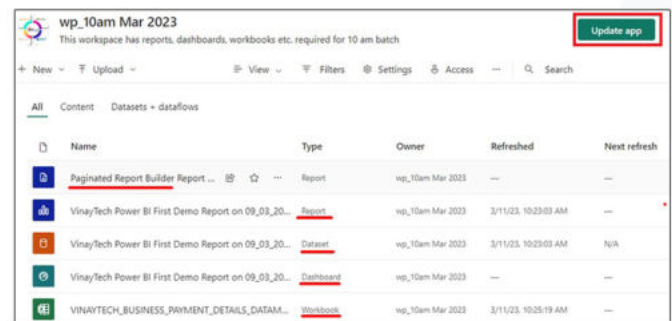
wp_10am Mar 2023

This workspace has reports, dashboards, workbooks etc. required for 10 am batch

Update app

+ New ⌄ Upload ⌄ View ⌄ Filters Settings Access ··· Search

All Content Datasets + dataflows

| | Name | Type | Owner | Refreshed | Next refresh |
|---|---|---|---|---|---|
| | Paginated Report Builder Report ... | Report | wp_10am Mar 2023 | — | — |
| | VinayTech Power BI First Demo Report on 09_03_20... | Report | wp_10am Mar 2023 | 3/11/23, 10:23:03 AM | — |
| | VinayTech Power BI First Demo Report on 09_03_20... | Dataset | wp_10am Mar 2023 | 3/11/23, 10:23:03 AM | N/A |
| | VinayTech Power BI First Demo Report on 09_03_20... | Dashboard | wp_10am Mar 2023 | — | — |
| | VINAYTECH_BUSINESS_PAYMENT_DETAILS_DATAM... | Workbook | wp_10am Mar 2023 | 3/11/23, 10:25:19 AM | — |